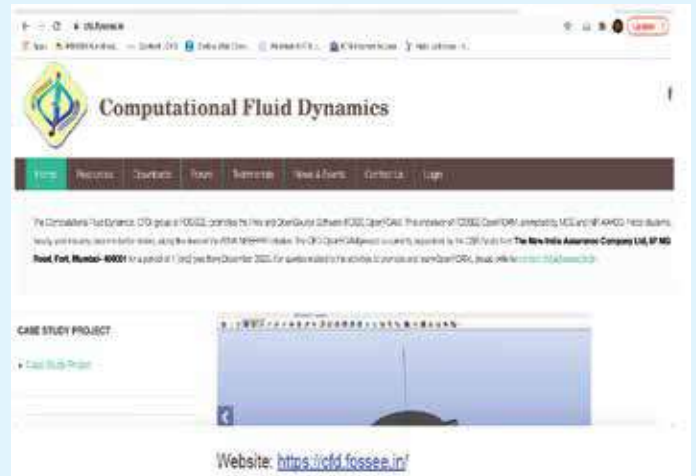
Computational Fluid Dynamics

Home Resources Downloads Forum Testimonials News & Events Contact Us Login

The Computational Fluid Dynamics (CFD) group at FOSSEE, promotes the Free and Open Source Software (FOSS) OpenFOAM. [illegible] The New India Assurance Company Ltd, 87 MG Road, Fort, Mumbai- 400001 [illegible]

CASE STUDY PROJECT

Case Study Project

Website: https://cfd.fossee.in/